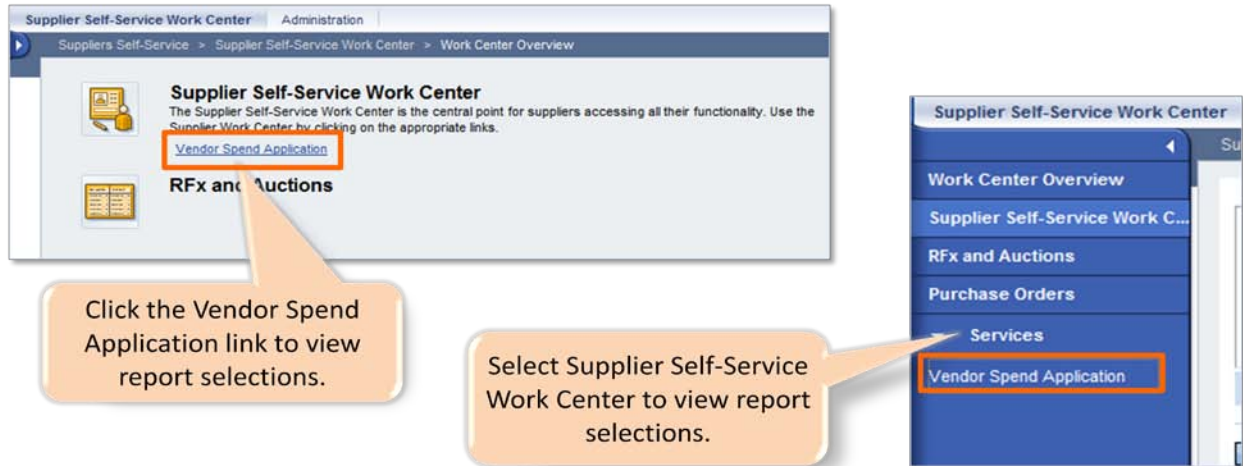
Supplier Self-Service Work Center | Administration

Suppliers Self-Service > Supplier Self-Service Work Center > Work Center Overview

Supplier Self-Service Work Center

The Supplier Self-Service Work Center is the central point for suppliers accessing all their functionality. Use the Supplier Work Center by clicking on the appropriate links.

Vendor Spend Application

RFx and Auctions

Click the Vendor Spend Application link to view report selections.

Supplier Self-Service Work Center

Su

Work Center Overview

Supplier Self-Service Work C...

RFx and Auctions

Purchase Orders

Services

Vendor Spend Application

Select Supplier Self-Service Work Center to view report selections.